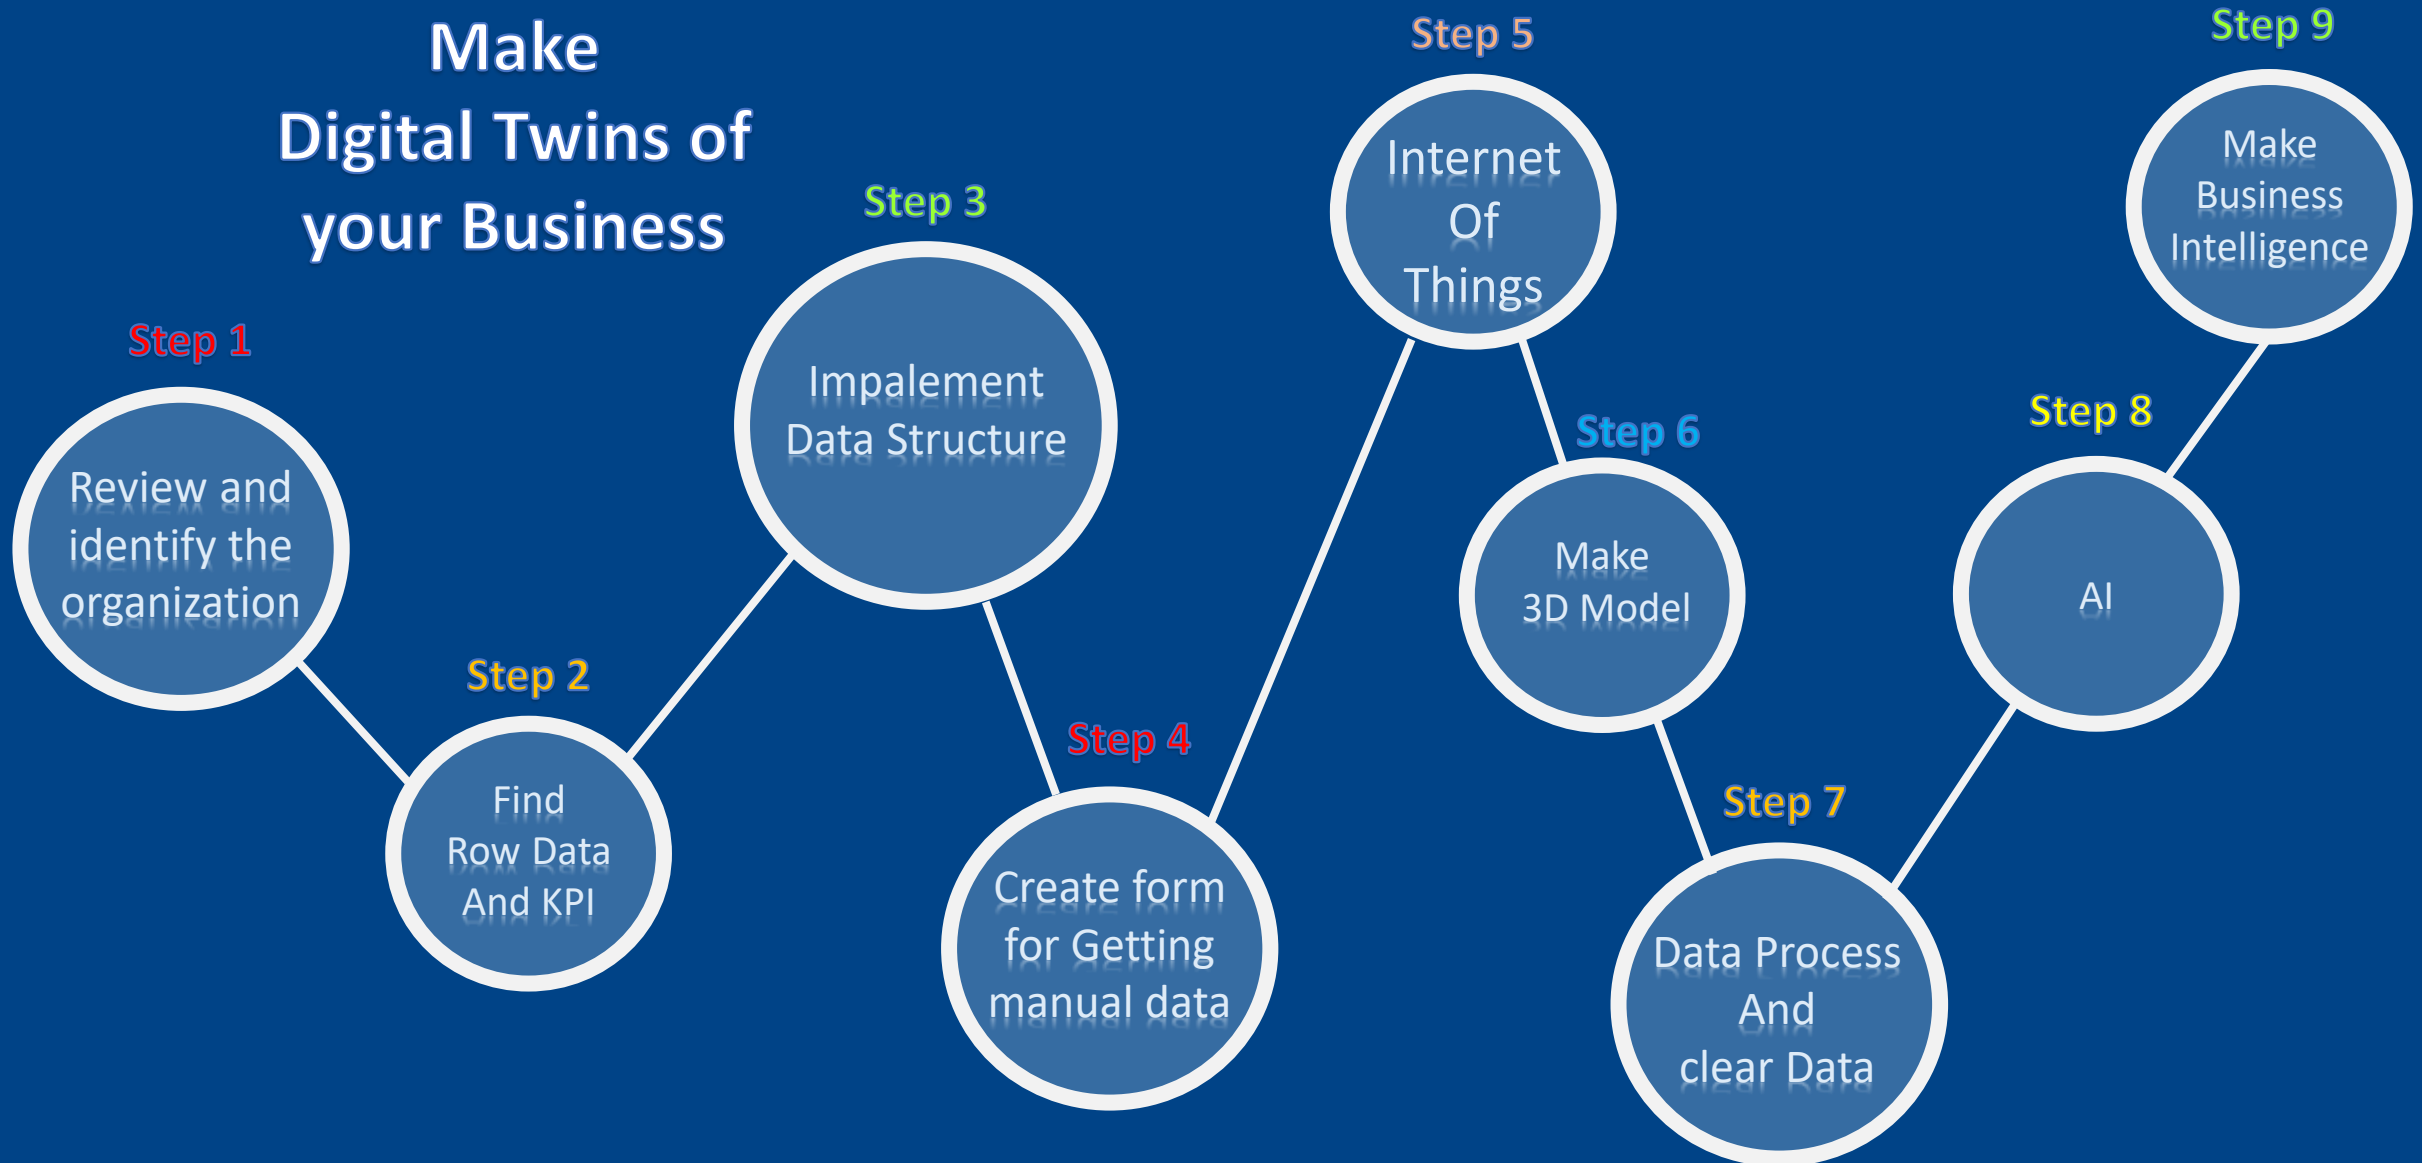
Make
Digital Twins of
your Business

Step 1
Review and identify the organization

Step 2
Find
Row Data
And KPI

Step 3
Impalement
Data Structure

Step 4
Create form for Getting manual data

Step 5
Internet
Of
Things

Step 6
Make
3D Model

Step 7
Data Process
And
clear Data

Step 8
AI

Step 9
Make
Business
Intelligence